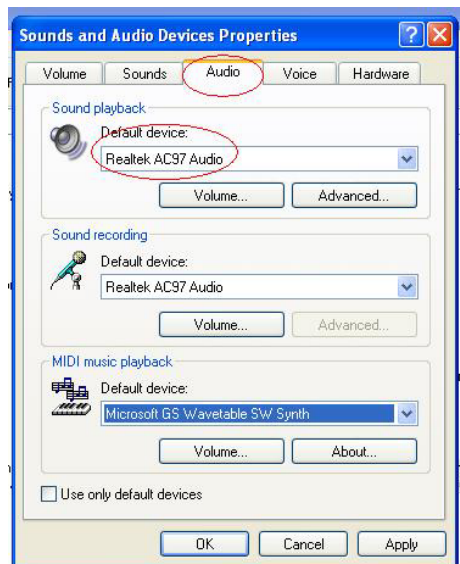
Sounds and Audio Devices Properties

Volume
Sounds
Audio
Voice
Hardware

Sound playback
Default device:
Realtek AC97 Audio
Volume...
Advanced...

Sound recording
Default device:
Realtek AC97 Audio
Volume...
Advanced...

MIDI music playback
Default device:
Microsoft GS Wavetable SW Synth
Volume...
About...

Use only default devices

OK
Cancel
Apply